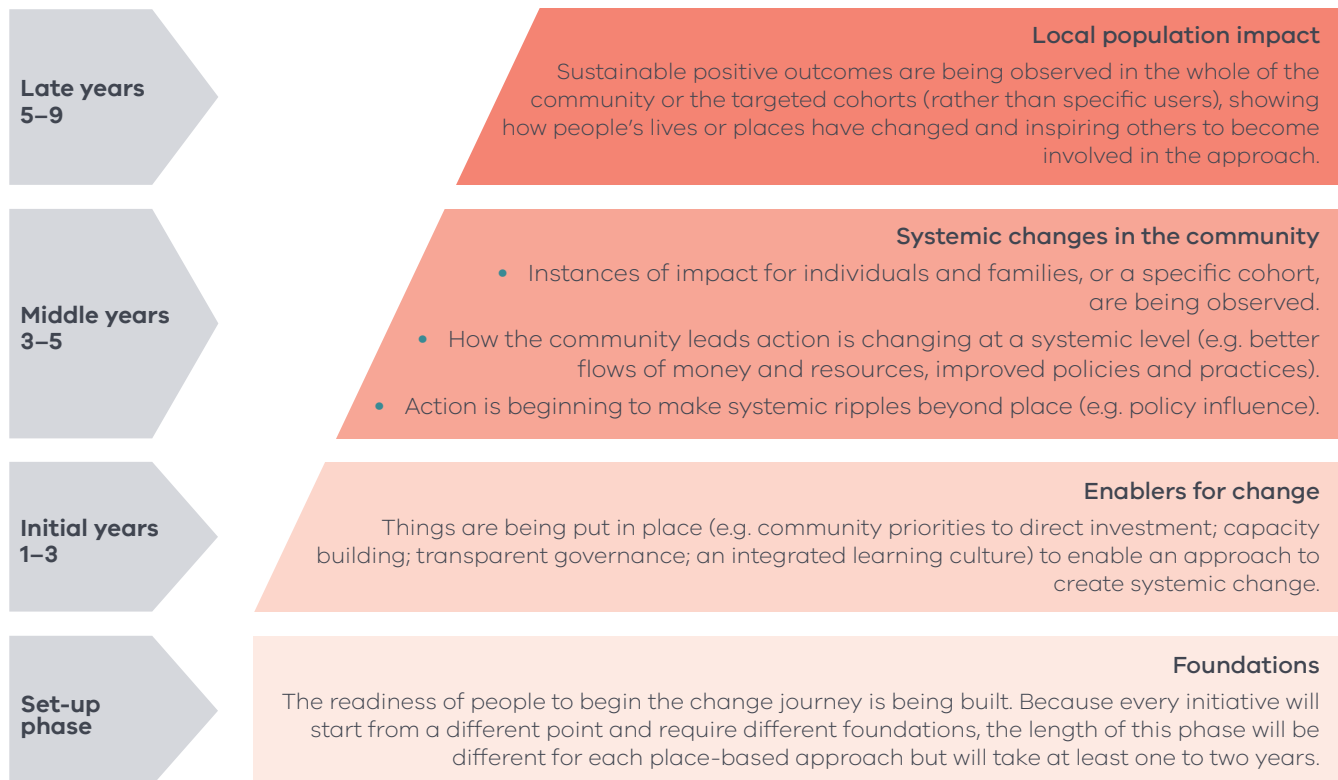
Late years
5–9

Local population impact

Sustainable positive outcomes are being observed in the whole of the community or the targeted cohorts (rather than specific users), showing how people's lives or places have changed and inspiring others to become involved in the approach.

Middle years
3–5

Systemic changes in the community

• Instances of impact for individuals and families, or a specific cohort, are being observed.
• How the community leads action is changing at a systemic level (e.g. better flows of money and resources, improved policies and practices).
• Action is beginning to make systemic ripples beyond place (e.g. policy influence).

Initial years
1–3

Enablers for change

Things are being put in place (e.g. community priorities to direct investment; capacity building; transparent governance; an integrated learning culture) to enable an approach to create systemic change.

Set-up phase

Foundations

The readiness of people to begin the change journey is being built. Because every initiative will start from a different point and require different foundations, the length of this phase will be different for each place-based approach but will take at least one to two years.